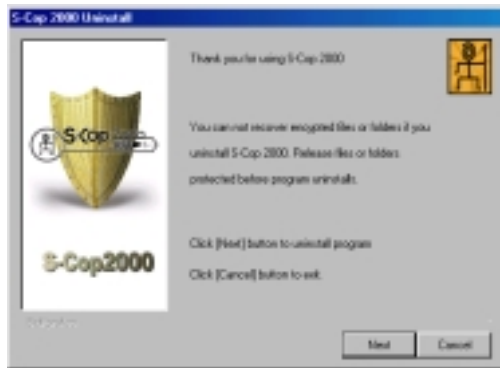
S-Cop 2000 Uninstall

S-Cop

S-Cop2000

Thank you for using S-Cop 2000

You can not recover encrypted files or folders if you uninstall S-Cop 2000. Release files or folders protected before program uninstalls.

Click [Next] button to uninstall program

Click [Cancel] button to exit.

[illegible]

Next

Cancel